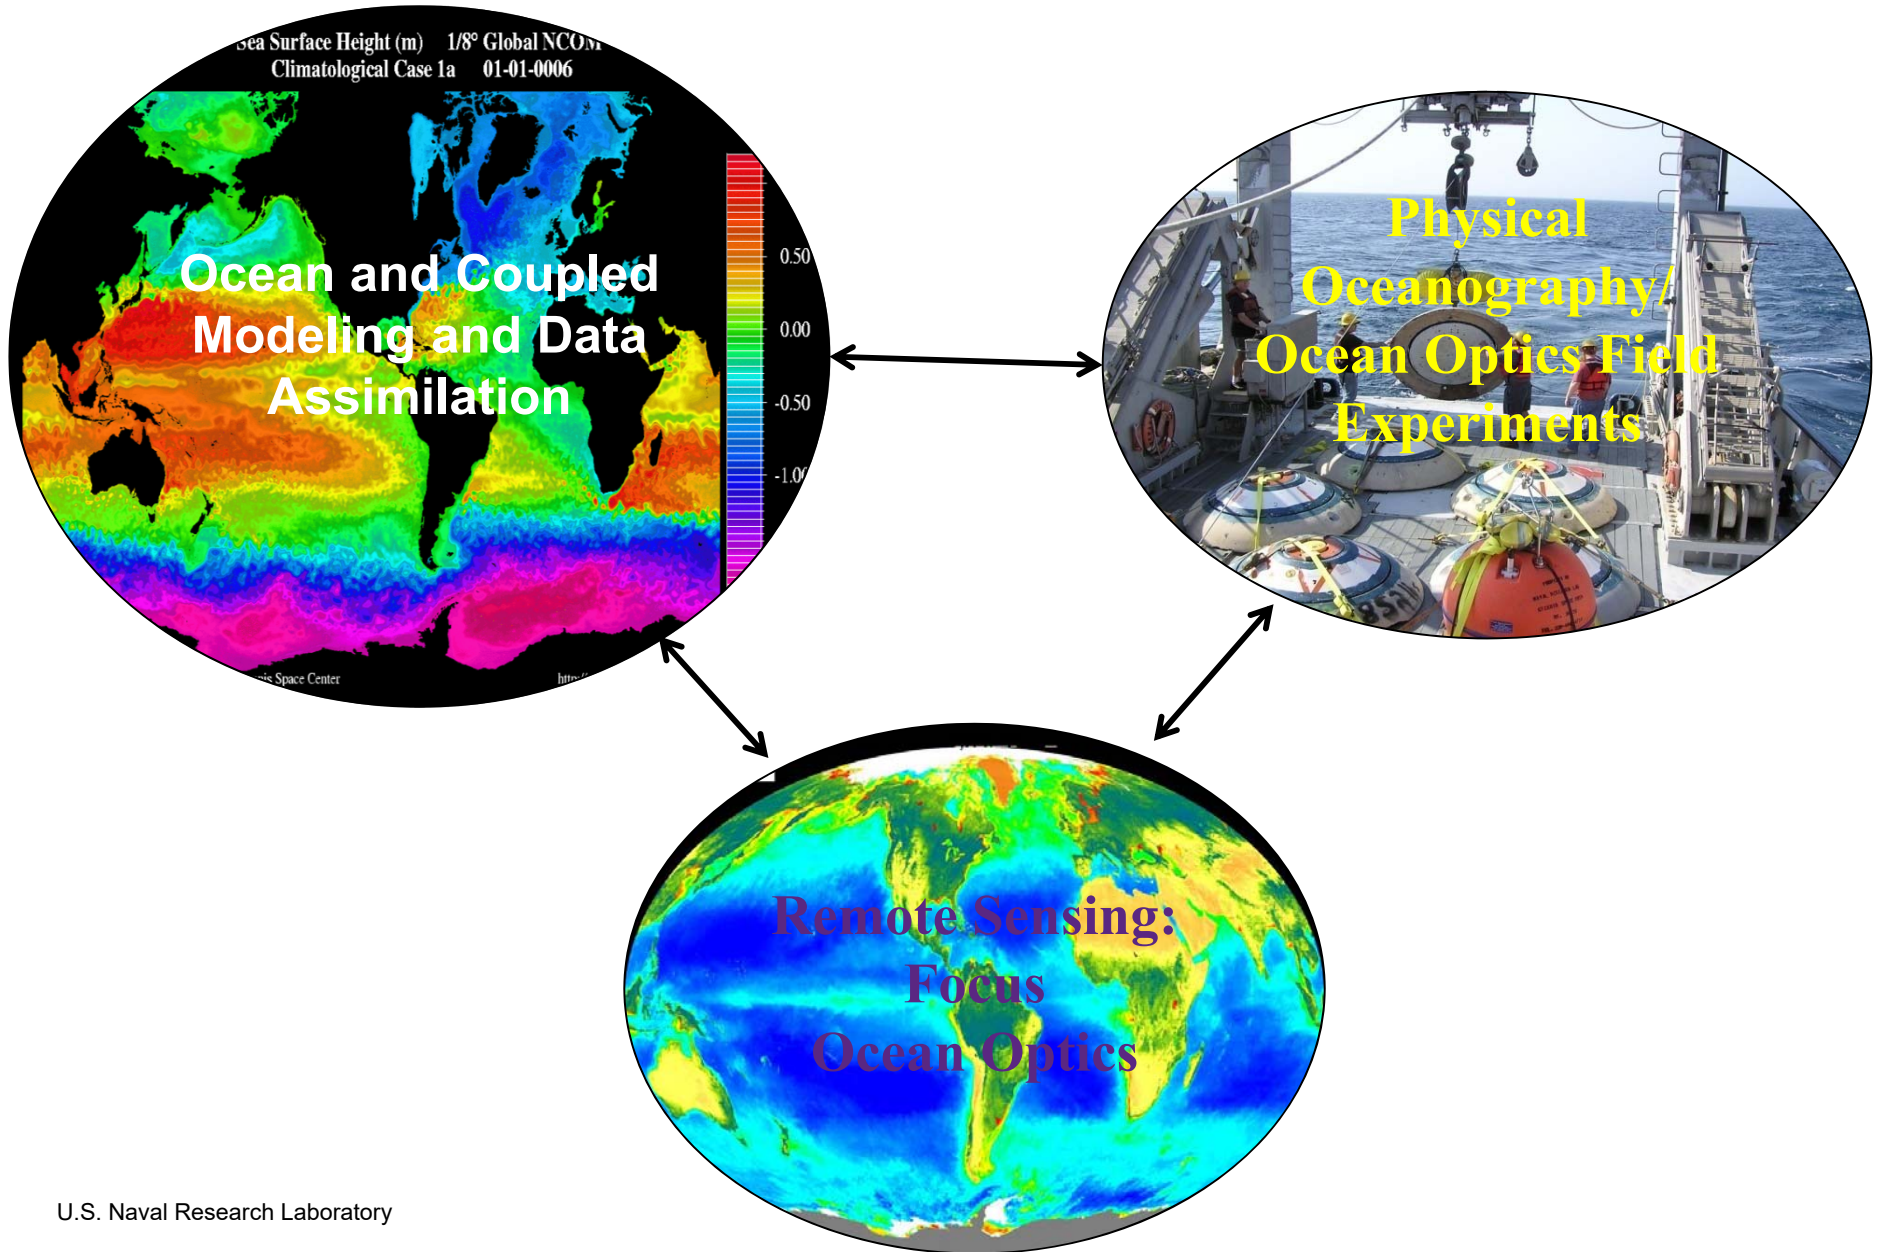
Sea Surface Height (m) 1/8° Global NCOM
Climatological Case 1a 01-01-0006

0.50
0.00
-0.50
-1.0

Ocean and Coupled Modeling and Data Assimilation

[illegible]is Space Center
http:/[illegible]

Physical Oceanography/ Ocean Optics Field Experiments

Remote Sensing: Focus Ocean Optics

U.S. Naval Research Laboratory